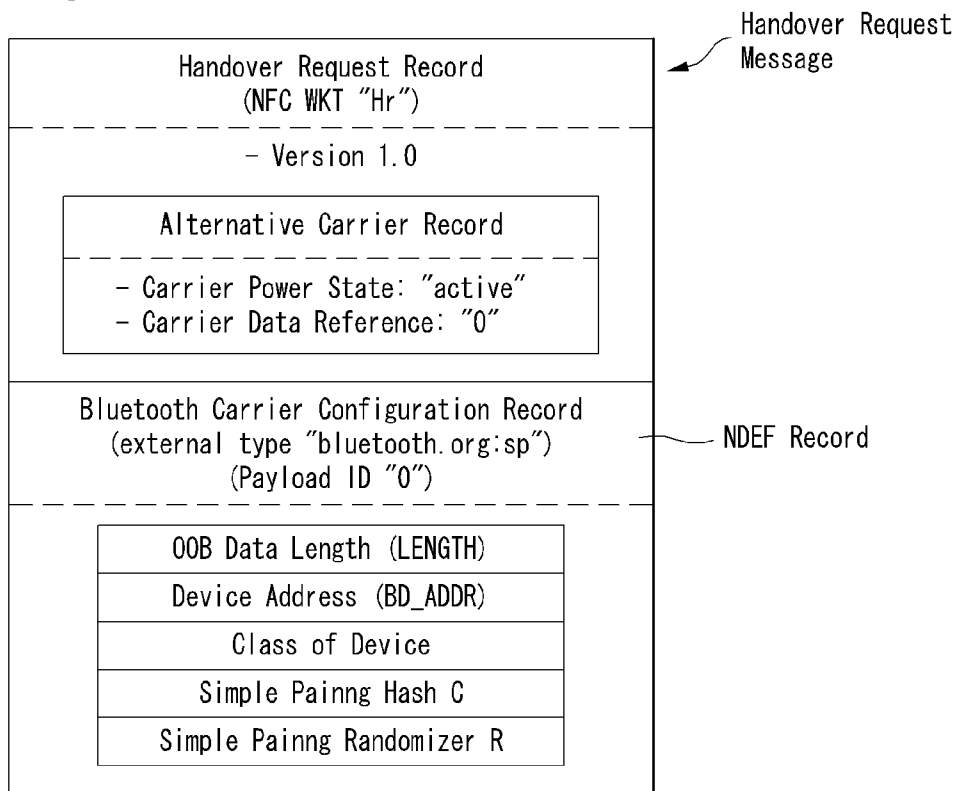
Handover Request Message

Handover Request Record
(NFC WKT "Hr")

- Version 1.0

Alternative Carrier Record

- Carrier Power State: "active"
- Carrier Data Reference: "0"

Bluetooth Carrier Configuration Record
(external type "bluetooth.org:sp")
(Payload ID "0")

NDEF Record

| OOB Data Length (LENGTH) |
|---|
| Device Address (BD_ADDR) |
| Class of Device |
| Simple Painng Hash C |
| Simple Painng Randomizer R |